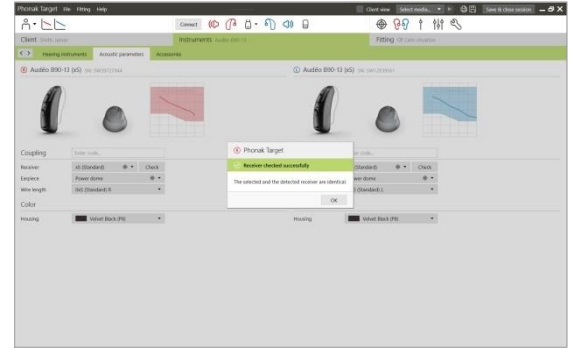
Phonak Target File Fitting Help

Client view Select media... Save & close session

Connect

Client

Instruments

Fitting

Hearing instruments Acoustic parameters Accessories

Audéo B90-13 (xS)

Audéo B90-13 (xS)

Coupling

Receiver xS (Standard) Check

Earpiece Power dome

Wire length

Color

Housing Velvet Black (P6)

(Standard) Check

Power dome

(Standard)

Housing Velvet Black (P6)

Phonak Target

Receiver checked successfully

The selected and the detected receiver are identical

OK